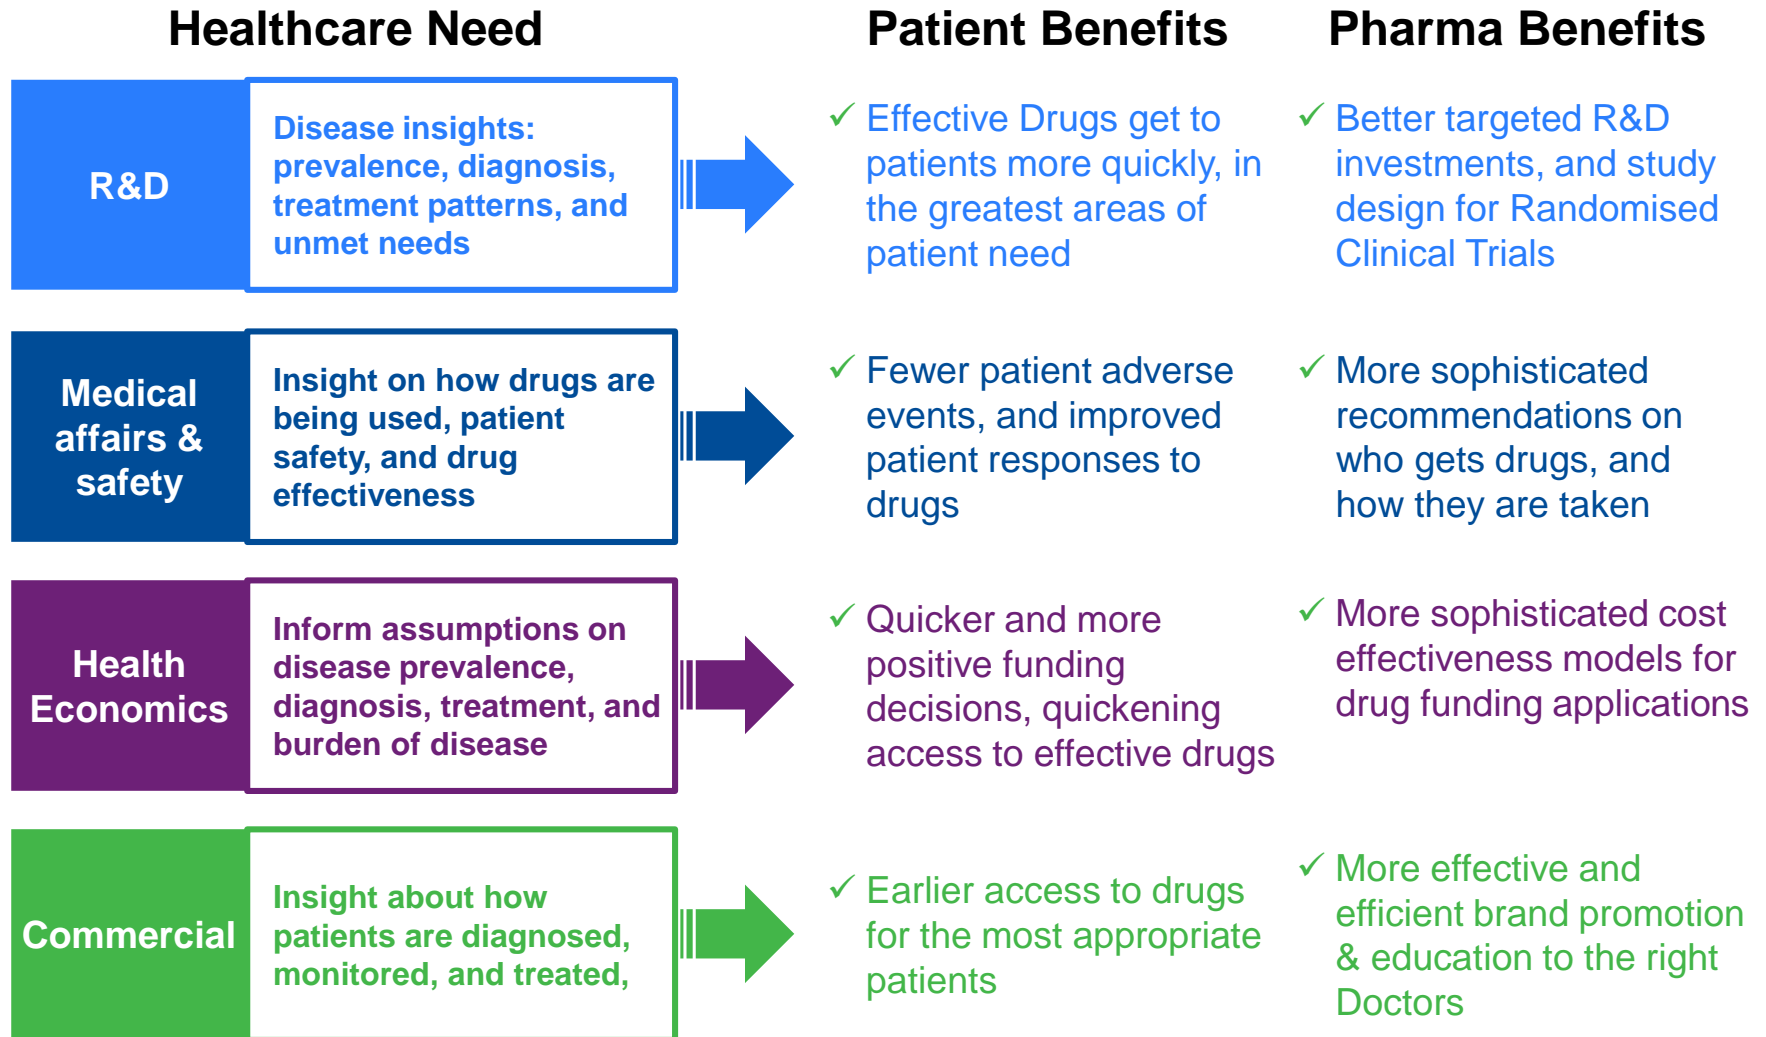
Healthcare Need

Patient Benefits

Pharma Benefits

R&D

Disease insights: prevalence, diagnosis, treatment patterns, and unmet needs

✓ Effective Drugs get to patients more quickly, in the greatest areas of patient need

✓ Better targeted R&D investments, and study design for Randomised Clinical Trials

Medical affairs & safety

Insight on how drugs are being used, patient safety, and drug effectiveness

✓ Fewer patient adverse events, and improved patient responses to drugs

✓ More sophisticated recommendations on who gets drugs, and how they are taken

Health Economics

Inform assumptions on disease prevalence, diagnosis, treatment, and burden of disease

✓ Quicker and more positive funding decisions, quickening access to effective drugs

✓ More sophisticated cost effectiveness models for drug funding applications

Commercial

Insight about how patients are diagnosed, monitored, and treated,

✓ Earlier access to drugs for the most appropriate patients

✓ More effective and efficient brand promotion & education to the right Doctors